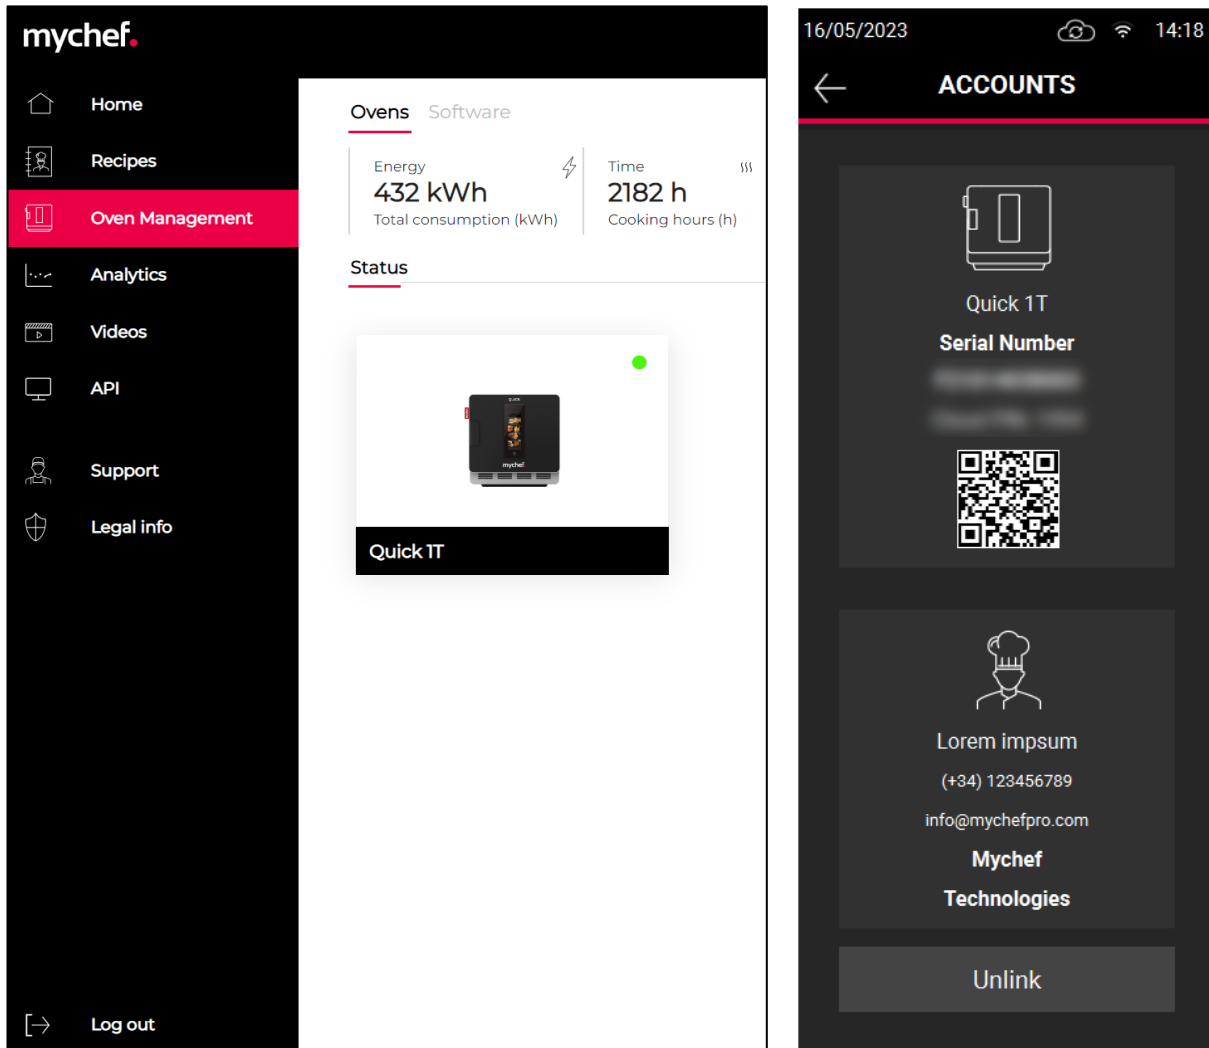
mychef.

Home

Recipes

Oven Management

Analytics

Videos

API

Support

Legal info

Log out

Ovens Software

Energy
432 kWh
Total consumption (kWh)

Time
2182 h
Cooking hours (h)

Status

Quick 1T

16/05/2023 14:18

ACCOUNTS

Quick 1T

Serial Number

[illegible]

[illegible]

Lorem impsum

(+34) 123456789

info@mychefpro.com

Mychef

Technologies

Unlink